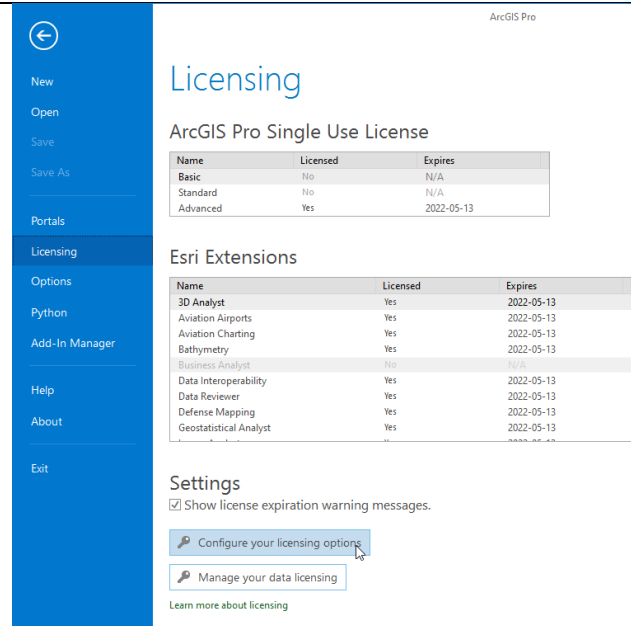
ArcGIS Pro

New
Open
Save
Save As
Portals
Licensing
Options
Python
Add-In Manager
Help
About
Exit

Licensing

ArcGIS Pro Single Use License

| Name | Licensed | Expires |
|---|---|---|
| Basic | No | N/A |
| Standard | No | N/A |
| Advanced | Yes | 2022-05-13 |

Esri Extensions

| Name | Licensed | Expires |
|---|---|---|
| 3D Analyst | Yes | 2022-05-13 |
| Aviation Airports | Yes | 2022-05-13 |
| Aviation Charting | Yes | 2022-05-13 |
| Bathymetry | Yes | 2022-05-13 |
| Business Analyst | No | N/A |
| Data Interoperability | Yes | 2022-05-13 |
| Data Reviewer | Yes | 2022-05-13 |
| Defense Mapping | Yes | 2022-05-13 |
| Geostatistical Analyst | Yes | 2022-05-13 |
| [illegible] | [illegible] | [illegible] |

Settings
Show license expiration warning messages.

Configure your licensing options

Manage your data licensing

Learn more about licensing